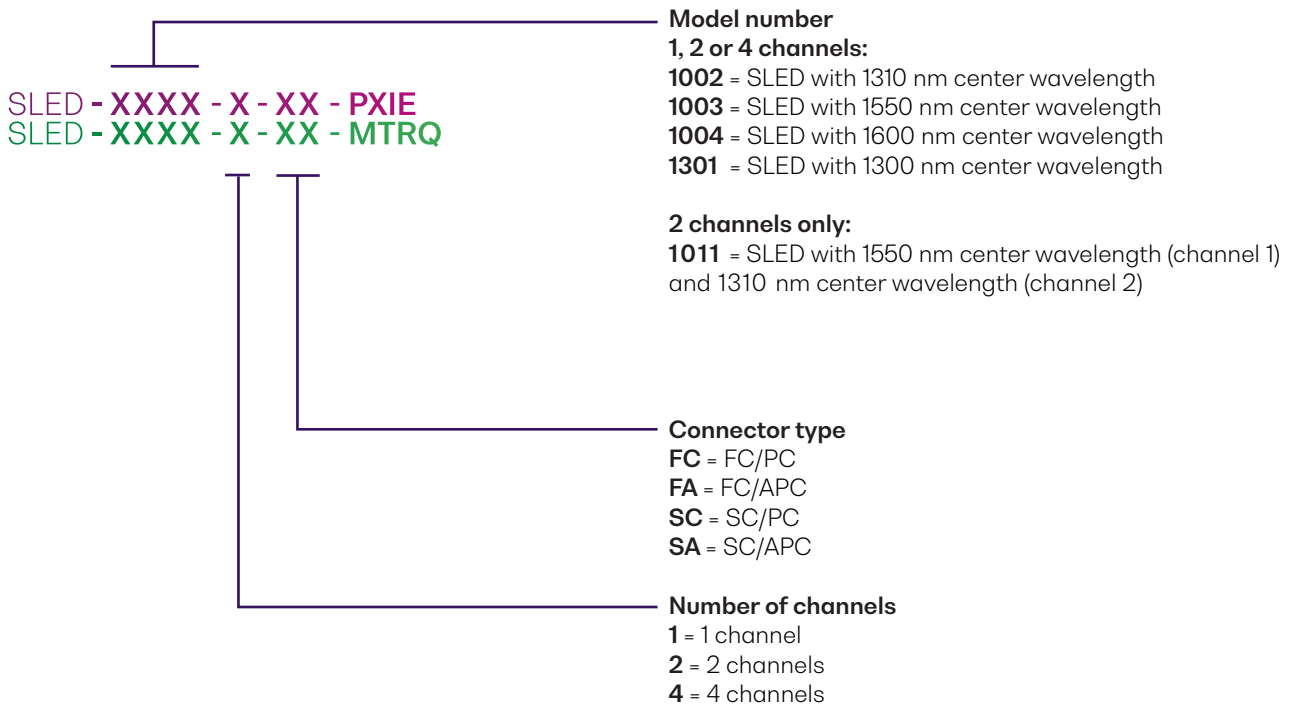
SLED - XXXX - X - XX - PXIE
SLED - XXXX - X - XX - MTRQ

**Model number**
**1, 2 or 4 channels:**
**1002** = SLED with 1310 nm center wavelength
**1003** = SLED with 1550 nm center wavelength
**1004** = SLED with 1600 nm center wavelength
**1301** = SLED with 1300 nm center wavelength

**2 channels only:**
**1011** = SLED with 1550 nm center wavelength (channel 1) and 1310 nm center wavelength (channel 2)

**Connector type**
**FC** = FC/PC
**FA** = FC/APC
**SC** = SC/PC
**SA** = SC/APC

**Number of channels**
**1** = 1 channel
**2** = 2 channels
**4** = 4 channels